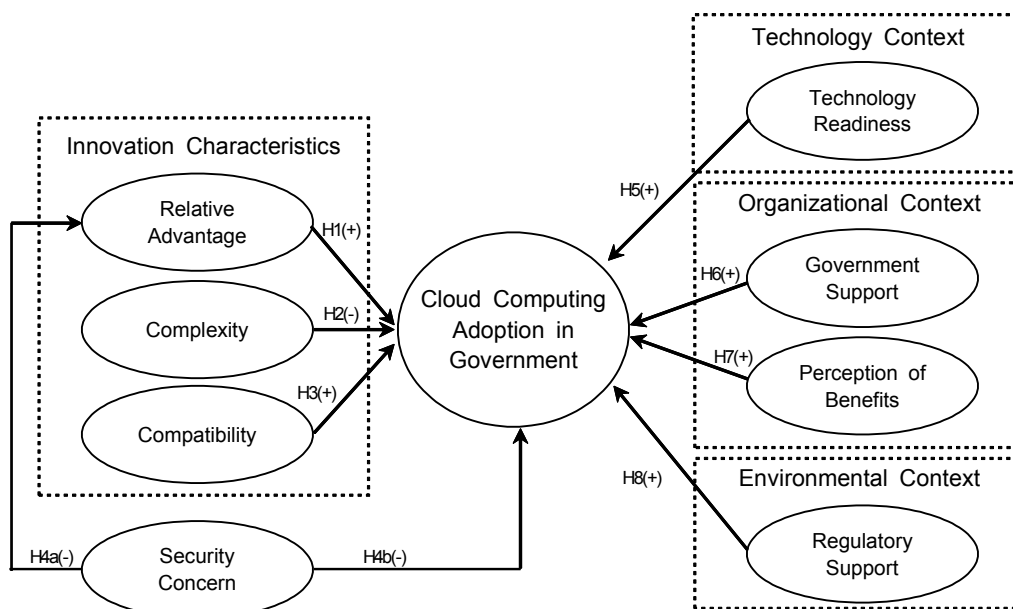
Technology Context

Technology Readiness

Innovation Characteristics

H5(+)

Organizational Context

Relative Advantage

H1(+)

Government Support

H6(+)

Cloud Computing Adoption in Government

H2(-)

Complexity

H7(+)

Perception of Benefits

H3(+)

Compatibility

H8(+)

Environmental Context

Regulatory Support

H4a(-)

Security Concern

H4b(-)